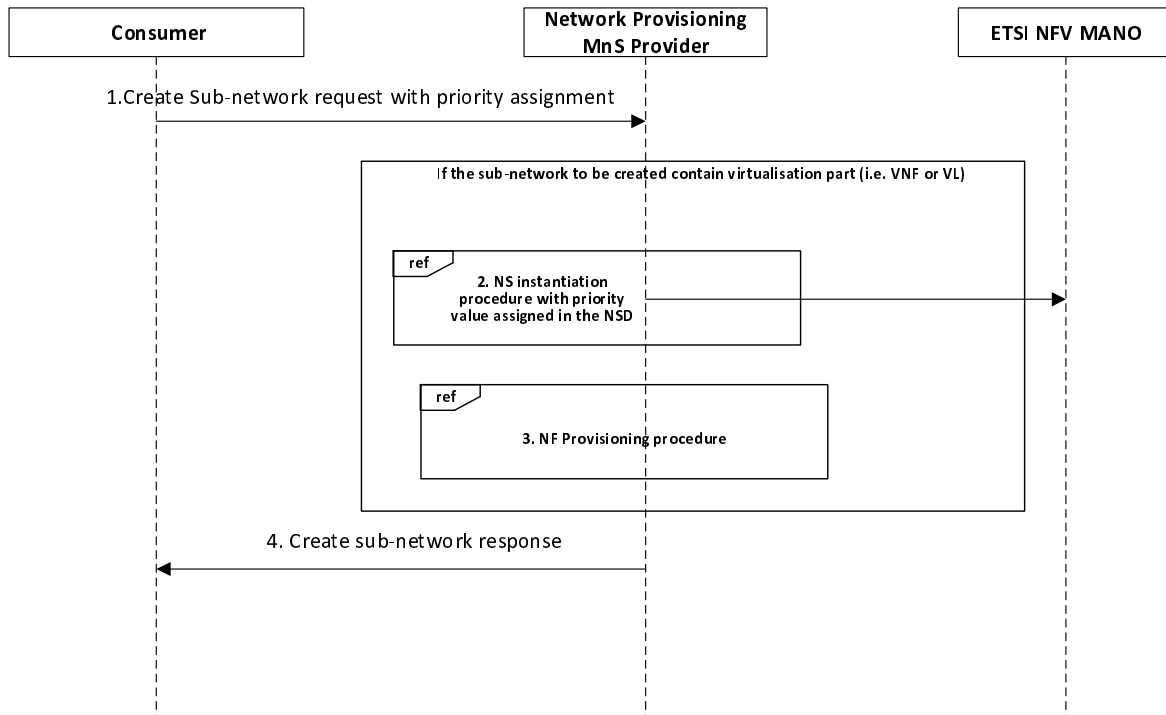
Consumer

Network Provisioning MnS Provider

ETSI NFV MANO

1.Create Sub-network request with priority assignment

If the sub-network to be created contain virtualisation part (i.e. VNF or VL)

ref

2. NS instantiation procedure with priority value assigned in the NSD

ref

3. NF Provisioning procedure

4. Create sub-network response